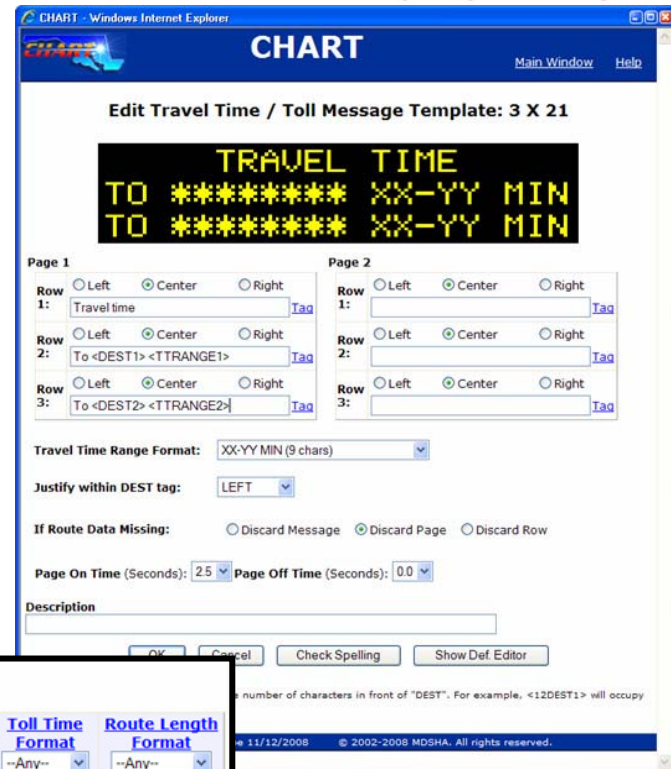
CHART - Windows Internet Explorer

CHART

Main Window Help

Edit Travel Time / Toll Message Template: 3 X 21

TRAVEL TIME
TO ******** XX-YY MIN
TO ******** XX-YY MIN

Page 1

Row 1: Left Center Right
Travel time Tag

Row 2: Left Center Right
To <DEST1> <TTRANGE1> Tag

Row 3: Left Center Right
To <DEST2> <TTRANGE2> Tag

Page 2

Row 1: Left Center Right
Tag

Row 2: Left Center Right
Tag

Row 3: Left Center Right
Tag

Travel Time Range Format: XX-YY MIN (9 chars)

Justify within DEST tag: LEFT

If Route Data Missing: Discard Message Discard Page Discard Row

Page On Time (Seconds): 2.5 Page Off Time (Seconds): 0.0

Description

OK Cancel Check Spelling Show Def. Editor

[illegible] number of characters in front of "DEST". For example, <12DEST1> will occupy

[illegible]e 11/12/2008 © 2002-2008 MDSHA. All rights reserved.

| Toll Time Format | Route Length Format |
|---|---|
| --Any-- | --Any-- |